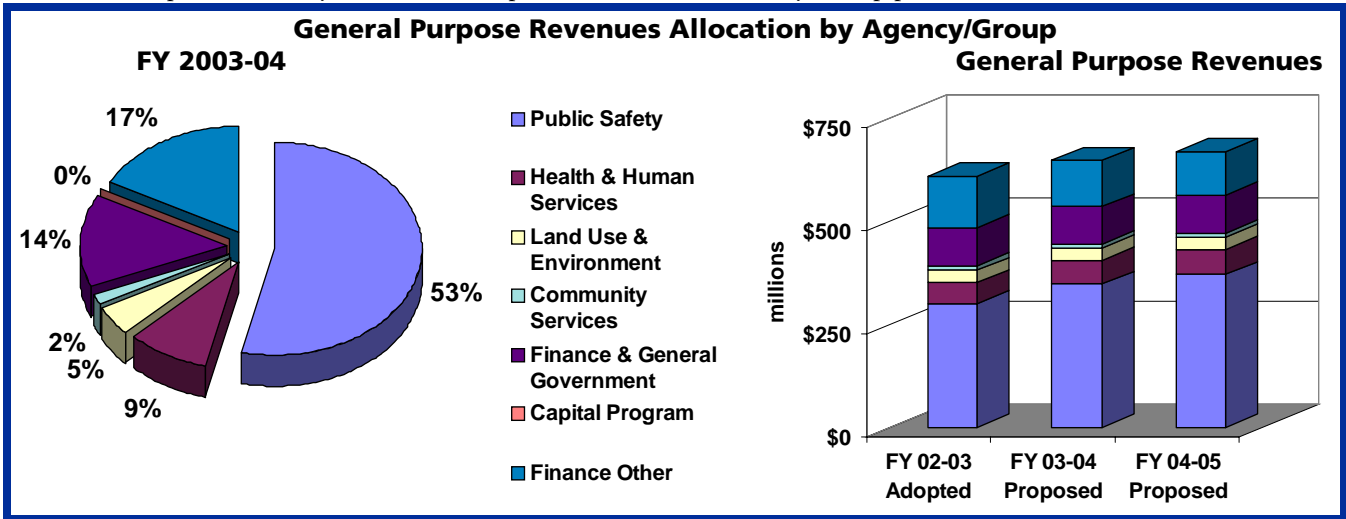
General Purpose Revenues Allocation by Agency/Group

FY 2003-04

17%
0%
14%
2%
5%
9%
53%

Public Safety
Health & Human Services
Land Use & Environment
Community Services
Finance & General Government
Capital Program
Finance Other

General Purpose Revenues

$750
$500
$250
$0
millions

FY 02-03 Adopted
FY 03-04 Proposed
FY 04-05 Proposed